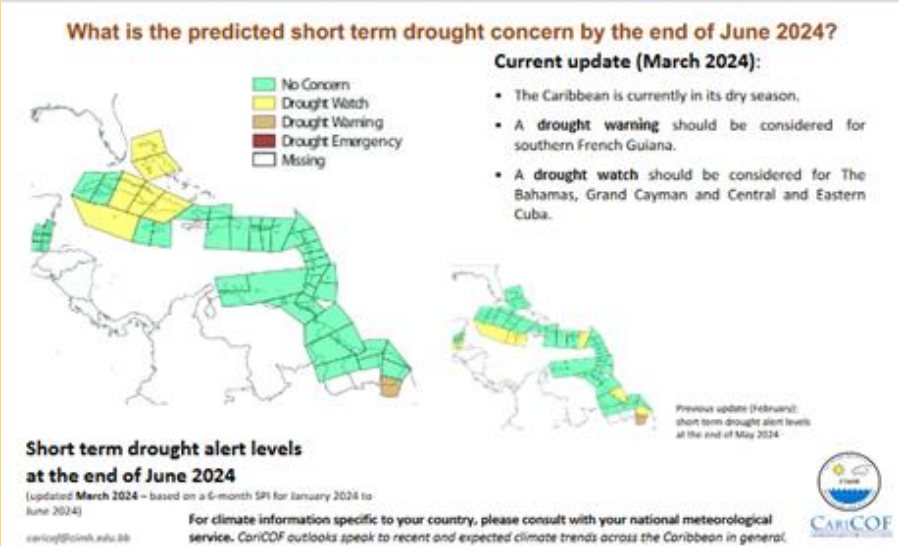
What is the predicted short term drought concern by the end of June 2024?

No Concern
Drought Watch
Drought Warning
Drought Emergency
Missing

Current update (March 2024):

• The Caribbean is currently in its dry season.

• A **drought warning** should be considered for southern French Guiana.

• A **drought watch** should be considered for The Bahamas, Grand Cayman and Central and Eastern Cuba.

Previous update (February): short term drought alert levels at the end of May 2024

Short term drought alert levels at the end of June 2024

(updated March 2024 – based on a 6-month SPI for January 2024 to June 2024)

caricof@cimh.edu.bb

For climate information specific to your country, please consult with your national meteorological service. CariCOF outlooks speak to recent and expected climate trends across the Caribbean in general.

CARICOF